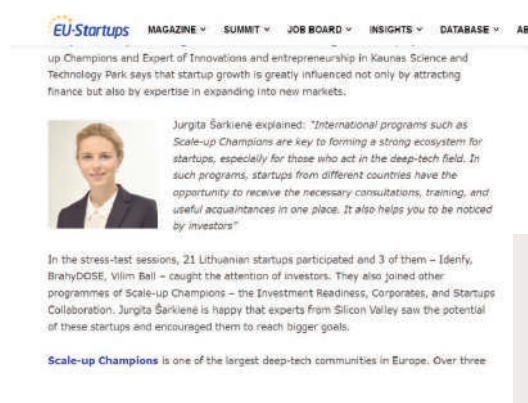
EU-Startups MAGAZINE SUMMIT JOB BOARD INSIGHTS DATABASE AB

up Champions and Expert of Innovations and entrepreneurship in Kaunas Science and Technology Park says that startup growth is greatly influenced not only by attracting finance but also by expertise in expanding into new markets.

Jurgita Šarkienė explained: "International programs such as Scale-up Champions are key to forming a strong ecosystem for startups, especially for those who act in the deep-tech field. In such programs, startups from different countries have the opportunity to receive the necessary consultations, training, and useful acquaintances in one place. It also helps you to be noticed by investors"

In the stress-test sessions, 21 Lithuanian startups participated and 3 of them – Idenfy, BrahyDOSE, Vilim Ball – caught the attention of investors. They also joined other programmes of Scale-up Champions – the Investment Readiness, Corporates, and Startups Collaboration. Jurgita Šarkienė is happy that experts from Silicon Valley saw the potential of these startups and encouraged them to reach bigger goals.

Scale-up Champions is one of the largest deep-tech communities in Europe. Over three